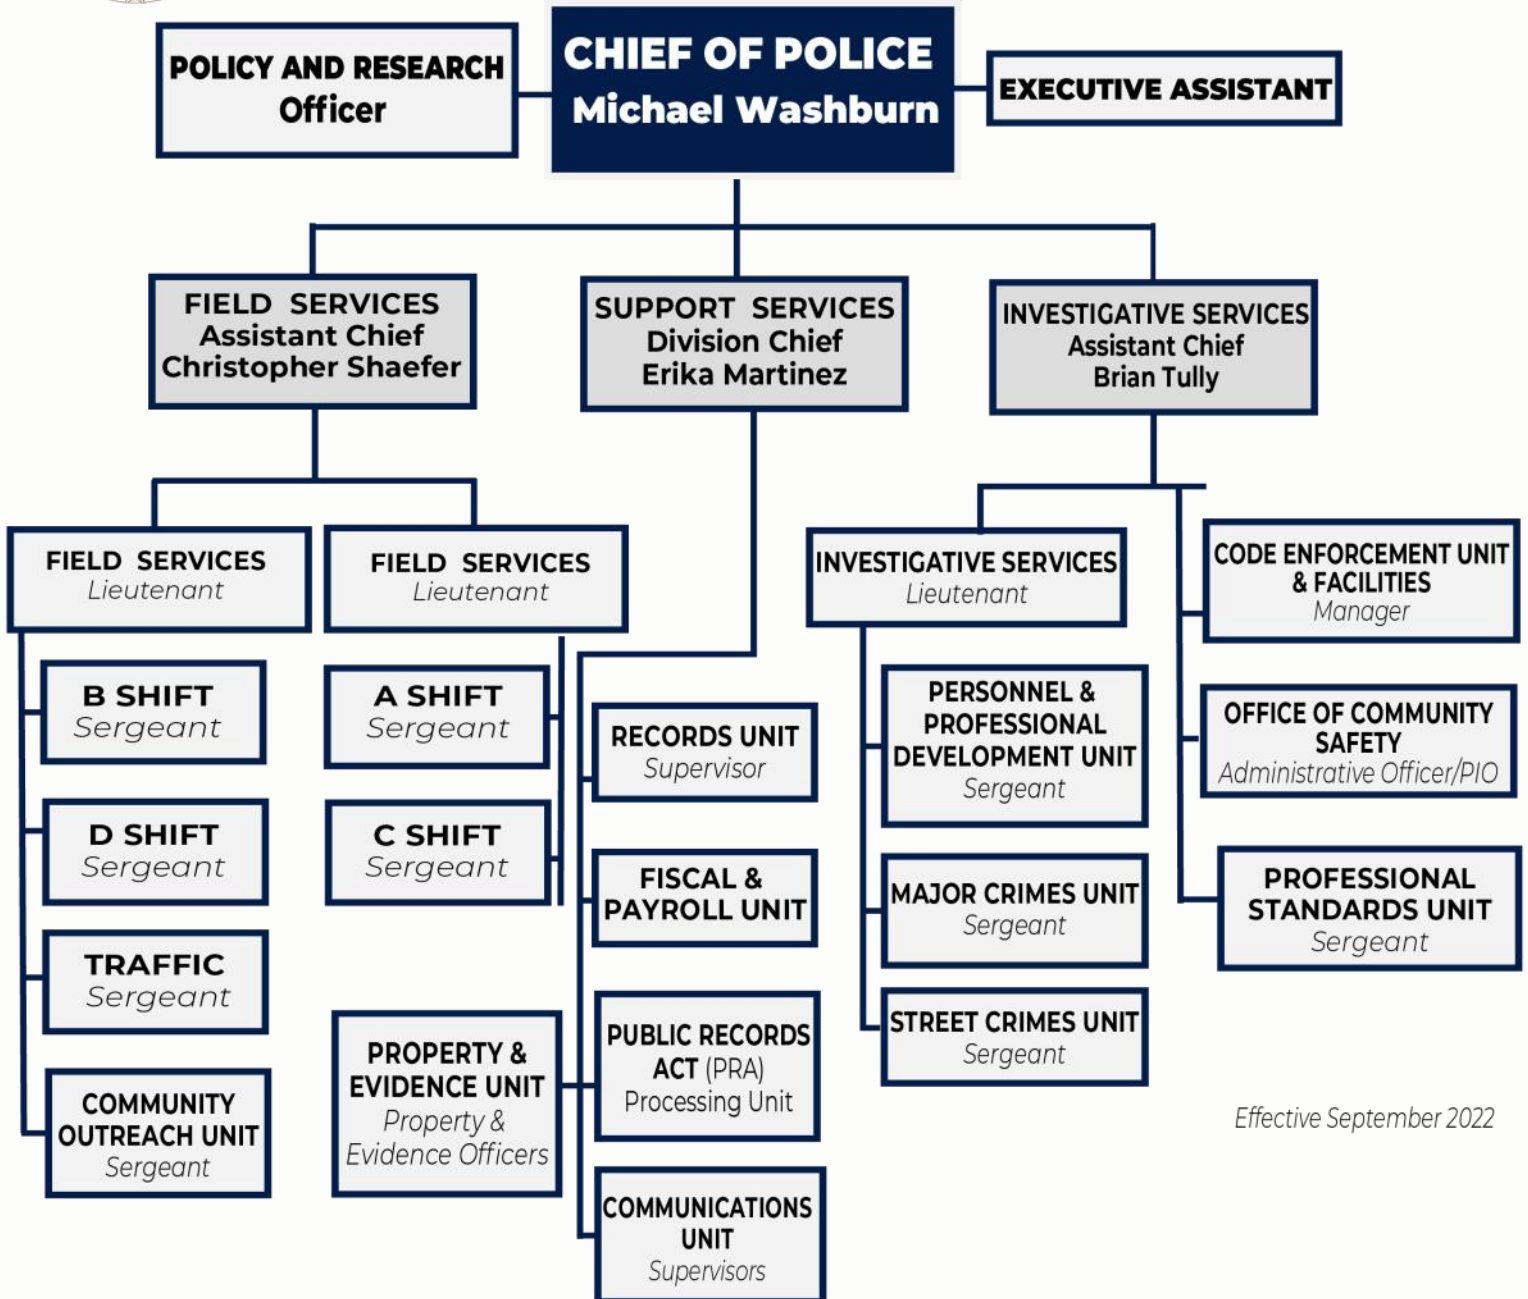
POLICY AND RESEARCH Officer

CHIEF OF POLICE
Michael Washburn

EXECUTIVE ASSISTANT

FIELD SERVICES
Assistant Chief
Christopher Shaefer

SUPPORT SERVICES
Division Chief
Erika Martinez

INVESTIGATIVE SERVICES
Assistant Chief
Brian Tully

FIELD SERVICES
Lieutenant

FIELD SERVICES
Lieutenant

B SHIFT
Sergeant

A SHIFT
Sergeant

D SHIFT
Sergeant

C SHIFT
Sergeant

TRAFFIC
Sergeant

COMMUNITY OUTREACH UNIT
Sergeant

PROPERTY & EVIDENCE UNIT
Property & Evidence Officers

RECORDS UNIT
Supervisor

FISCAL & PAYROLL UNIT

PUBLIC RECORDS ACT (PRA) Processing Unit

COMMUNICATIONS UNIT
Supervisors

INVESTIGATIVE SERVICES
Lieutenant

PERSONNEL & PROFESSIONAL DEVELOPMENT UNIT
Sergeant

MAJOR CRIMES UNIT
Sergeant

STREET CRIMES UNIT
Sergeant

CODE ENFORCEMENT UNIT & FACILITIES
Manager

OFFICE OF COMMUNITY SAFETY
Administrative Officer/PIO

PROFESSIONAL STANDARDS UNIT
Sergeant

Effective September 2022